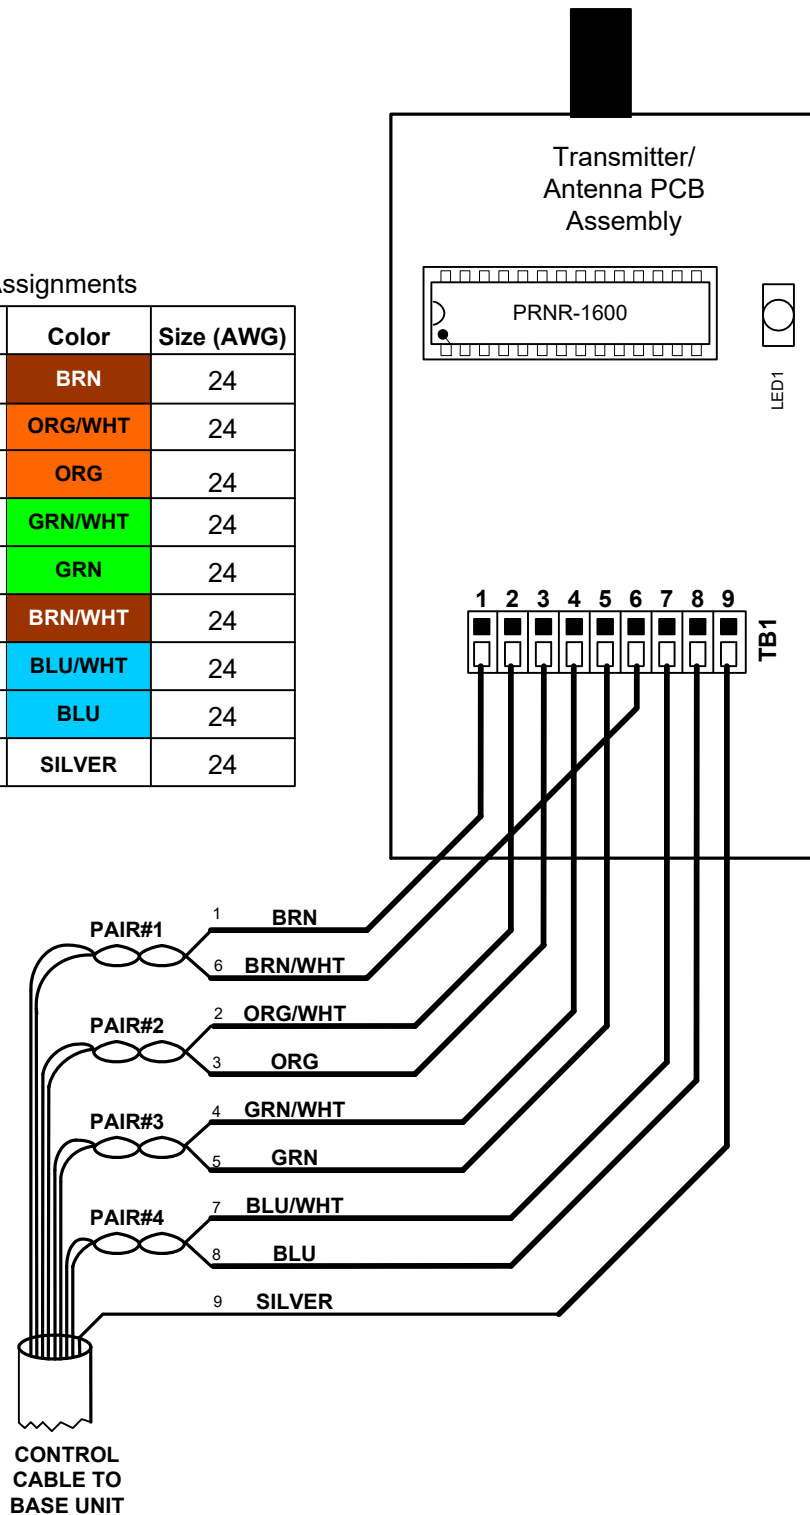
Assignments

| Color | Size (AWG) |
|---|---|
| BRN | 24 |
| ORG/WHT | 24 |
| ORG | 24 |
| GRN/WHT | 24 |
| GRN | 24 |
| BRN/WHT | 24 |
| BLU/WHT | 24 |
| BLU | 24 |
| SILVER | 24 |

Transmitter/ Antenna PCB Assembly

PRNR-1600

LED1

1 2 3 4 5 6 7 8 9

TB1

PAIR#1
1 BRN
6 BRN/WHT

PAIR#2
2 ORG/WHT
3 ORG

PAIR#3
4 GRN/WHT
5 GRN

PAIR#4
7 BLU/WHT
8 BLU

9 SILVER

CONTROL CABLE TO BASE UNIT